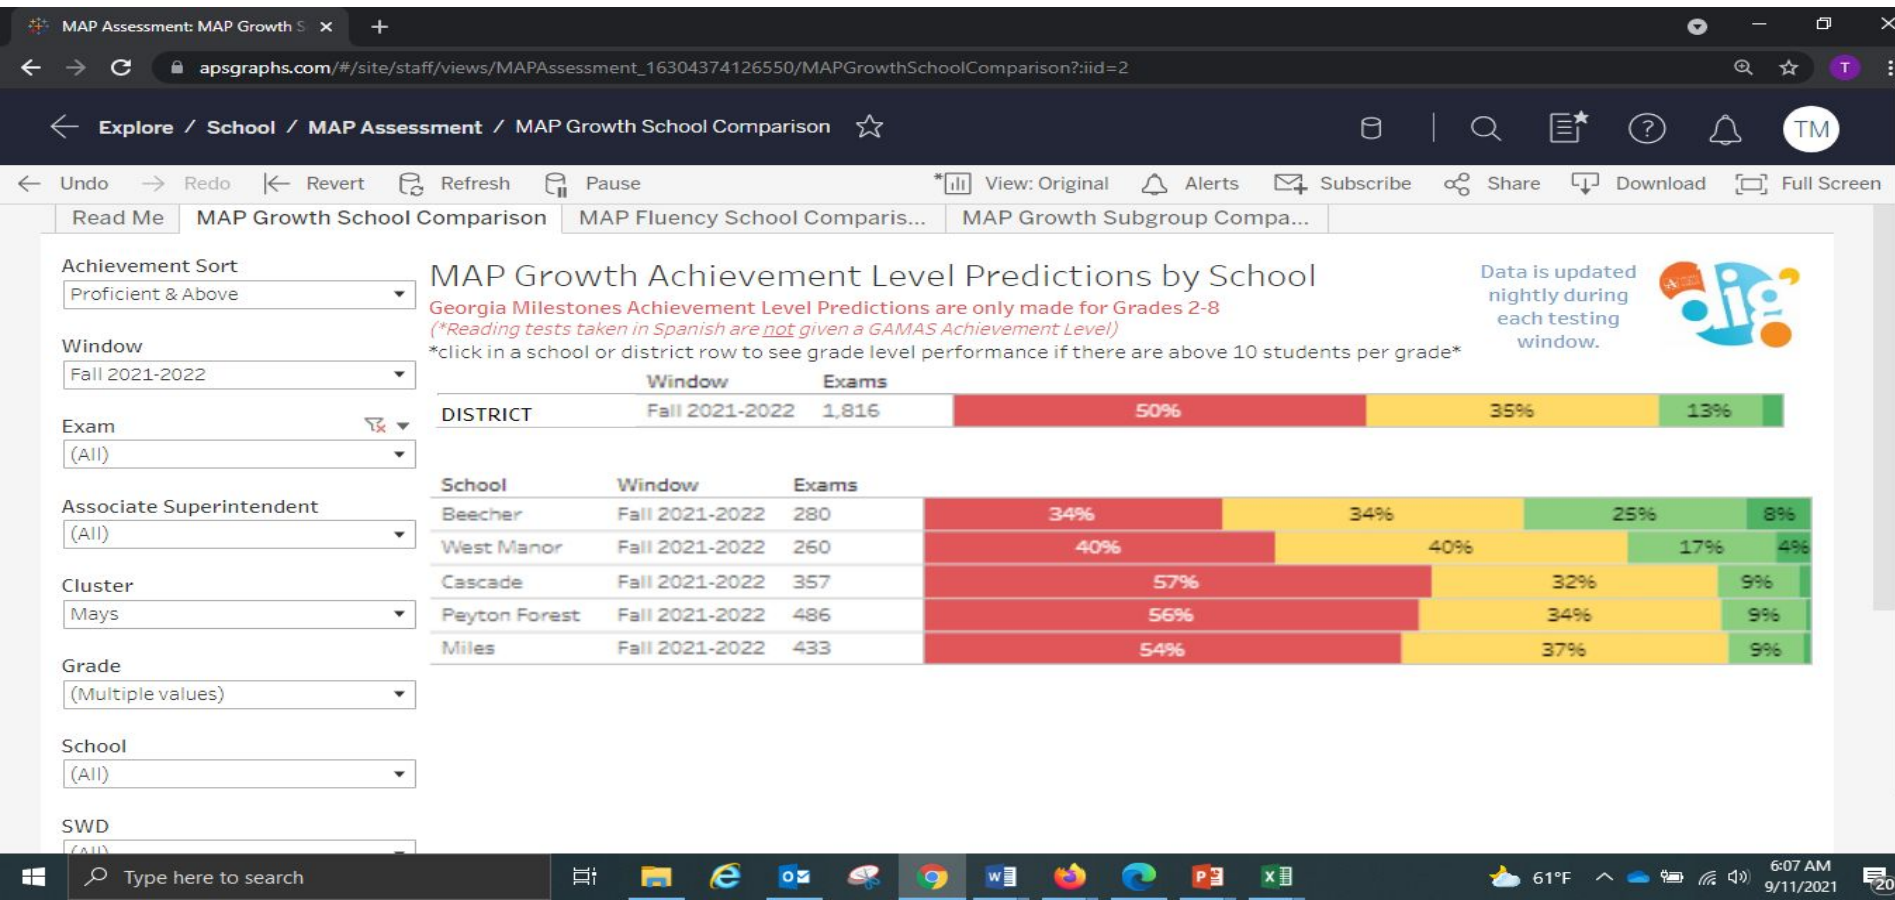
MAP Assessment: MAP Growth S ×  +

apsgraphs.com/#/site/staff/views/MAPAssessment_16304374126550/MAPGrowthSchoolComparison?:iid=2

Explore / School / MAP Assessment / MAP Growth School Comparison

TM

Undo  Redo  Revert  Refresh  Pause  View: Original  Alerts  Subscribe  Share  Download  Full Screen

Read Me | MAP Growth School Comparison | MAP Fluency School Comparis... | MAP Growth Subgroup Compa...

Achievement Sort
Proficient & Above

Window
Fall 2021-2022

Exam
(All)

Associate Superintendent
(All)

Cluster
Mays

Grade
(Multiple values)

School
(All)

SWD
(All)

MAP Growth Achievement Level Predictions by School
Georgia Milestones Achievement Level Predictions are only made for Grades 2-8
(*Reading tests taken in Spanish are not given a GAMAS Achievement Level)
*click in a school or district row to see grade level performance if there are above 10 students per grade*

Data is updated nightly during each testing window.

| | Window | Exams | | | |
|---|---|---|---|---|---|
| DISTRICT | Fall 2021-2022 | 1,816 | 50% | 35% | 13% |

| School | Window | Exams | | | | |
|---|---|---|---|---|---|---|
| Beecher | Fall 2021-2022 | 280 | 34% | 34% | 25% | 8% |
| West Manor | Fall 2021-2022 | 260 | 40% | 40% | 17% | 4% |
| Cascade | Fall 2021-2022 | 357 | 57% | 32% | 9% | |
| Peyton Forest | Fall 2021-2022 | 486 | 56% | 34% | 9% | |
| Miles | Fall 2021-2022 | 433 | 54% | 37% | 9% | |

Type here to search

61°F  6:07 AM  9/11/2021